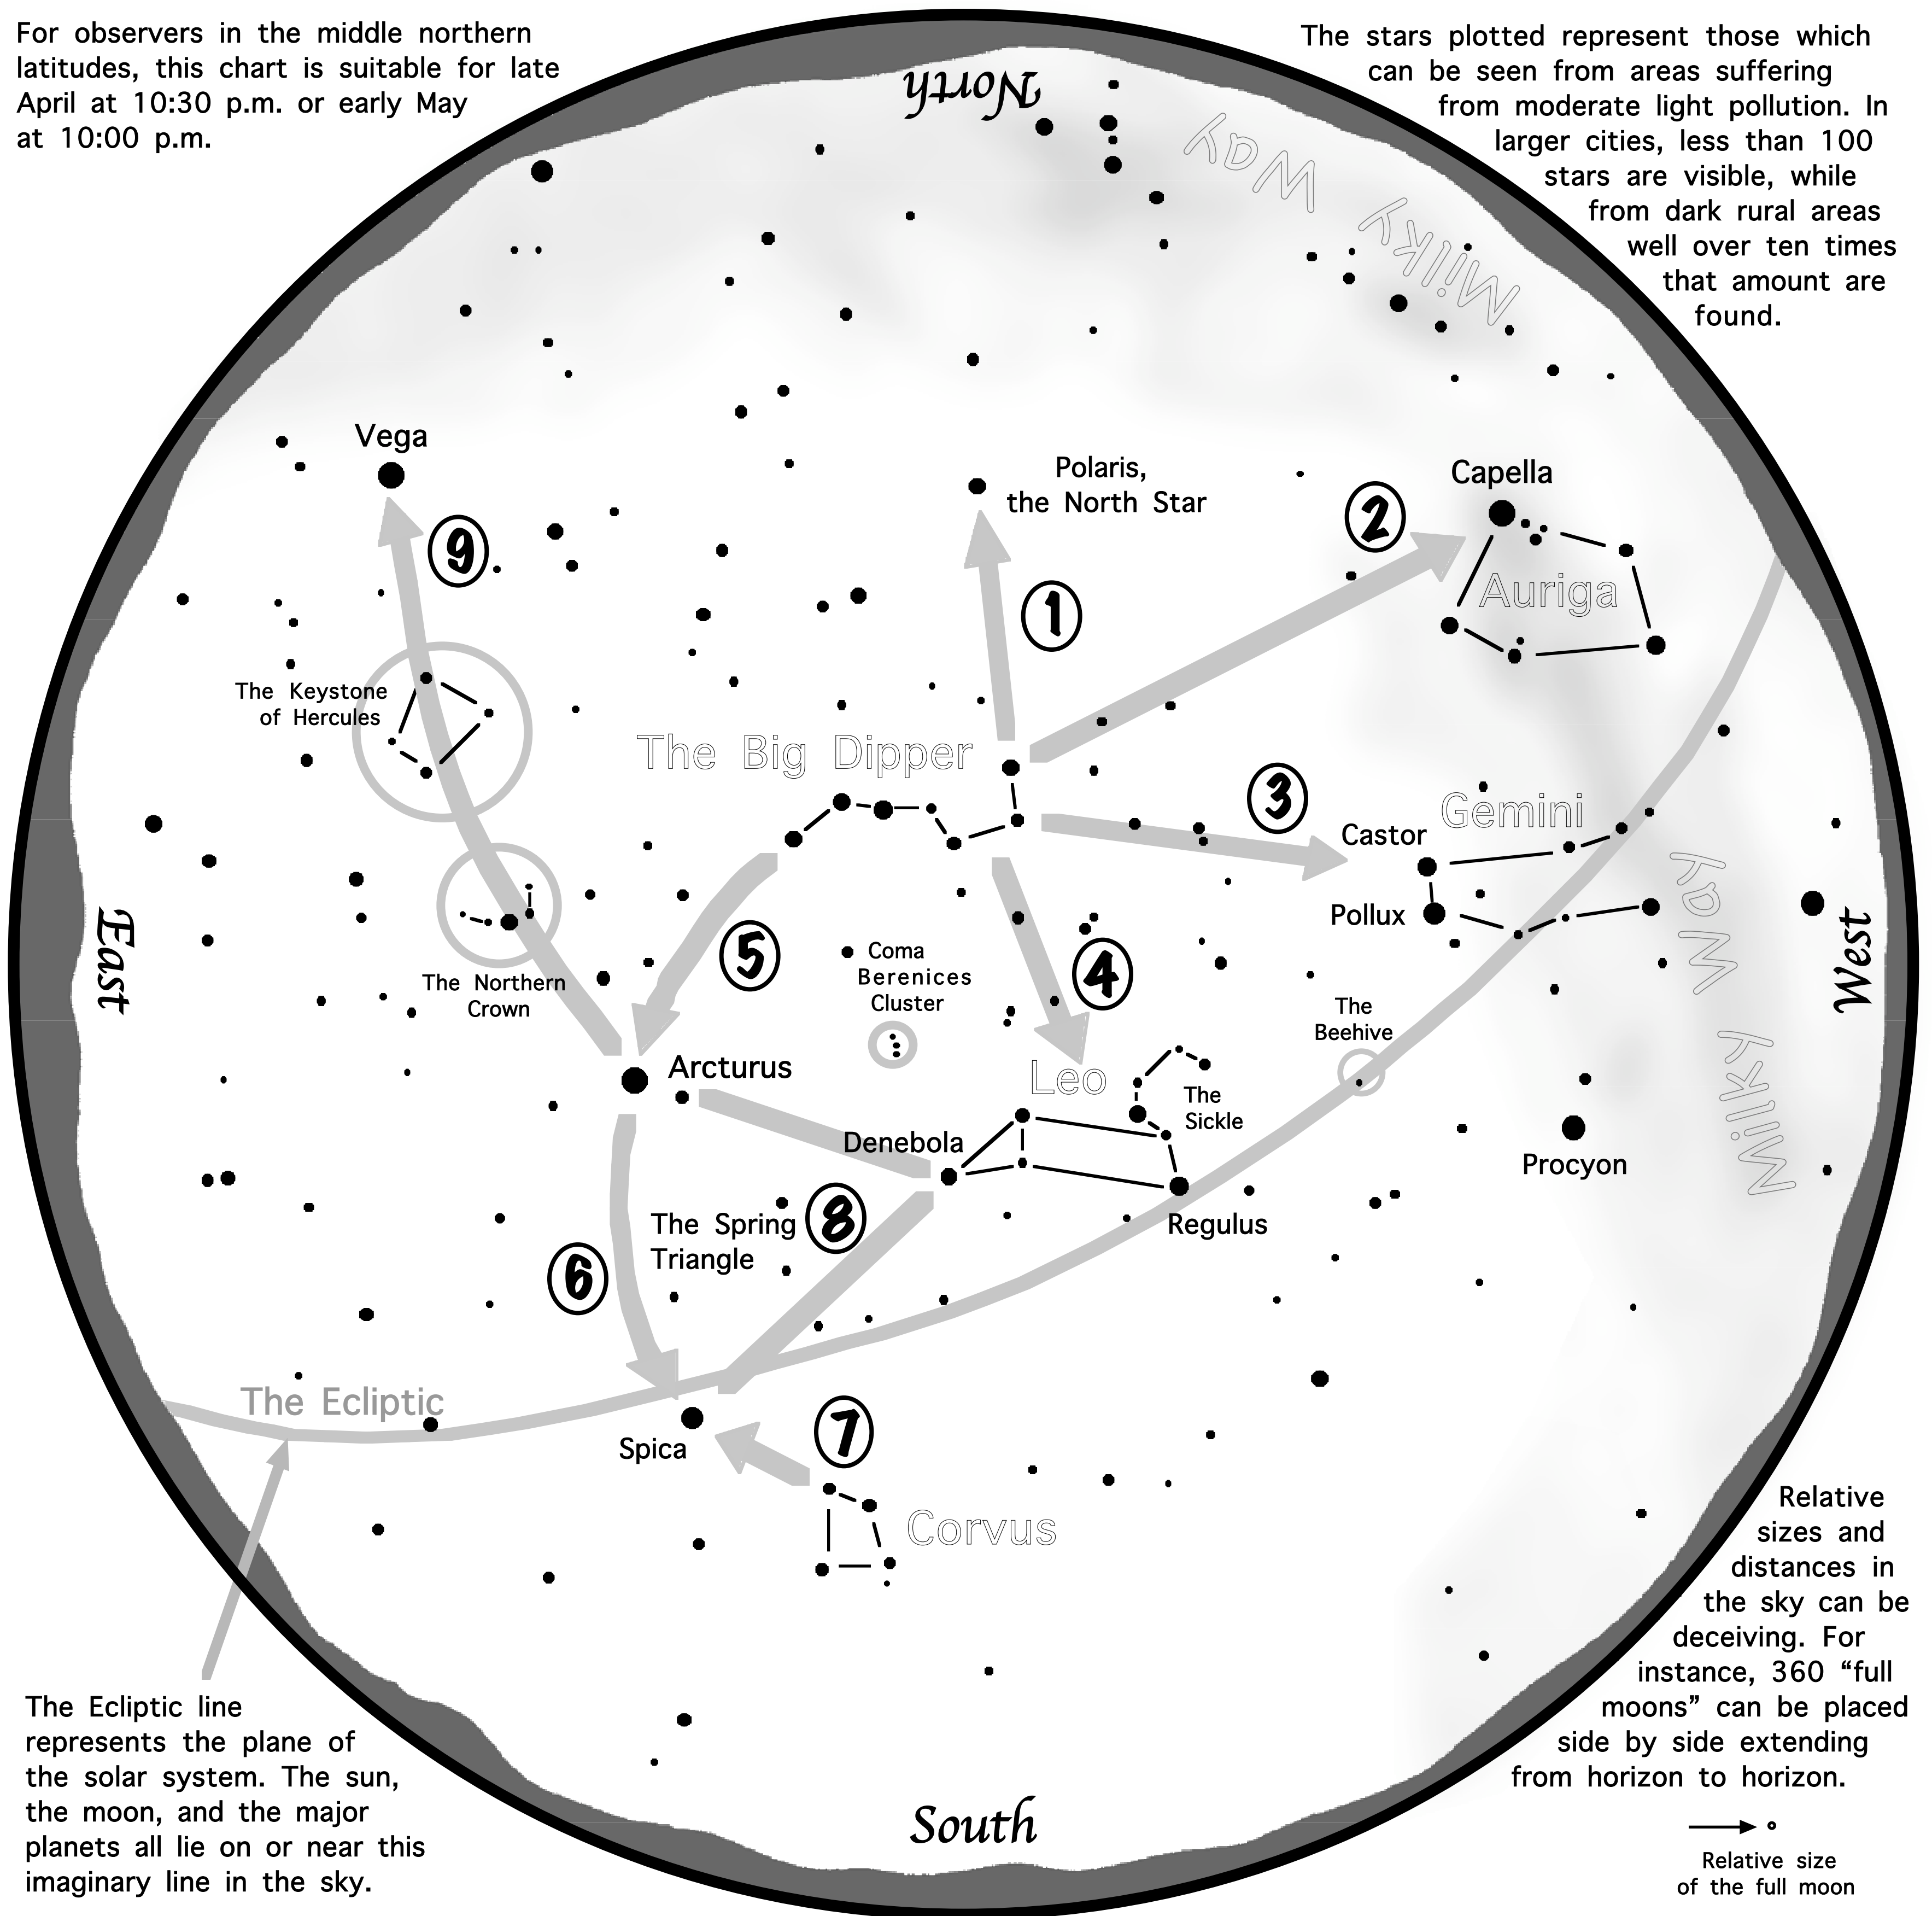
For observers in the middle northern latitudes, this chart is suitable for late April at 10:30 p.m. or early May at 10:00 p.m.

The stars plotted represent those which can be seen from areas suffering from moderate light pollution. In larger cities, less than 100 stars are visible, while from dark rural areas well over ten times that amount are found.

North

Milky Way

Vega

Polaris, the North Star

Capella

Auriga

9

1

2

The Keystone of Hercules

The Big Dipper

3

Gemini

Castor

Pollux

East

The Northern Crown

5

Coma Berenices Cluster

4

The Beehive

Milky Way

West

Arcturus

Leo

The Sickle

Denebola

Procyon

The Spring Triangle

8

Regulus

6

The Ecliptic

Spica

7

Corvus

Relative sizes and distances in the sky can be deceiving. For instance, 360 “full moons” can be placed side by side extending from horizon to horizon.

The Ecliptic line represents the plane of the solar system. The sun, the moon, and the major planets all lie on or near this imaginary line in the sky.

South

Relative size of the full moon